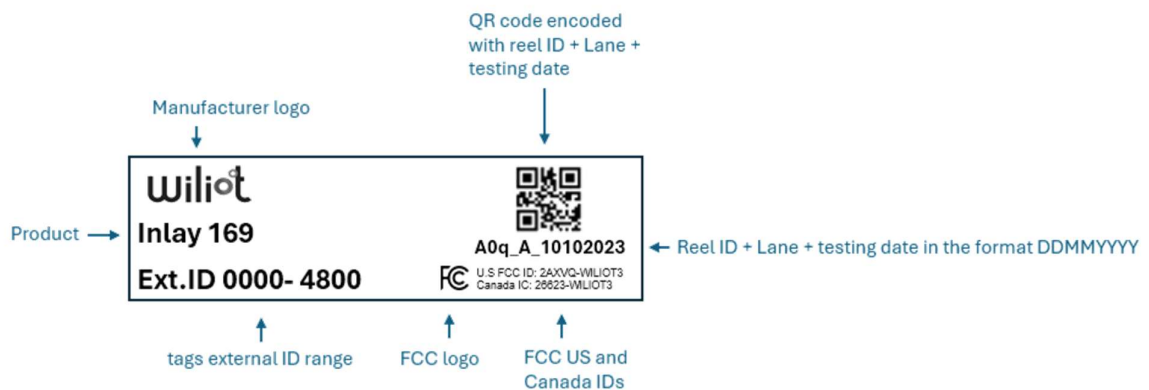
QR code encoded with reel ID + Lane + testing date

Manufacturer logo

wiliot

Product

Inlay 169

A0q_A_10102023

Reel ID + Lane + testing date in the format DDMMYYYY

Ext.ID 0000- 4800

FC

U.S FCC ID: 2AXVQ-WILIOT3
Canada IC: 26623-WILIOT3

tags external ID range

FCC logo

FCC US and Canada IDs